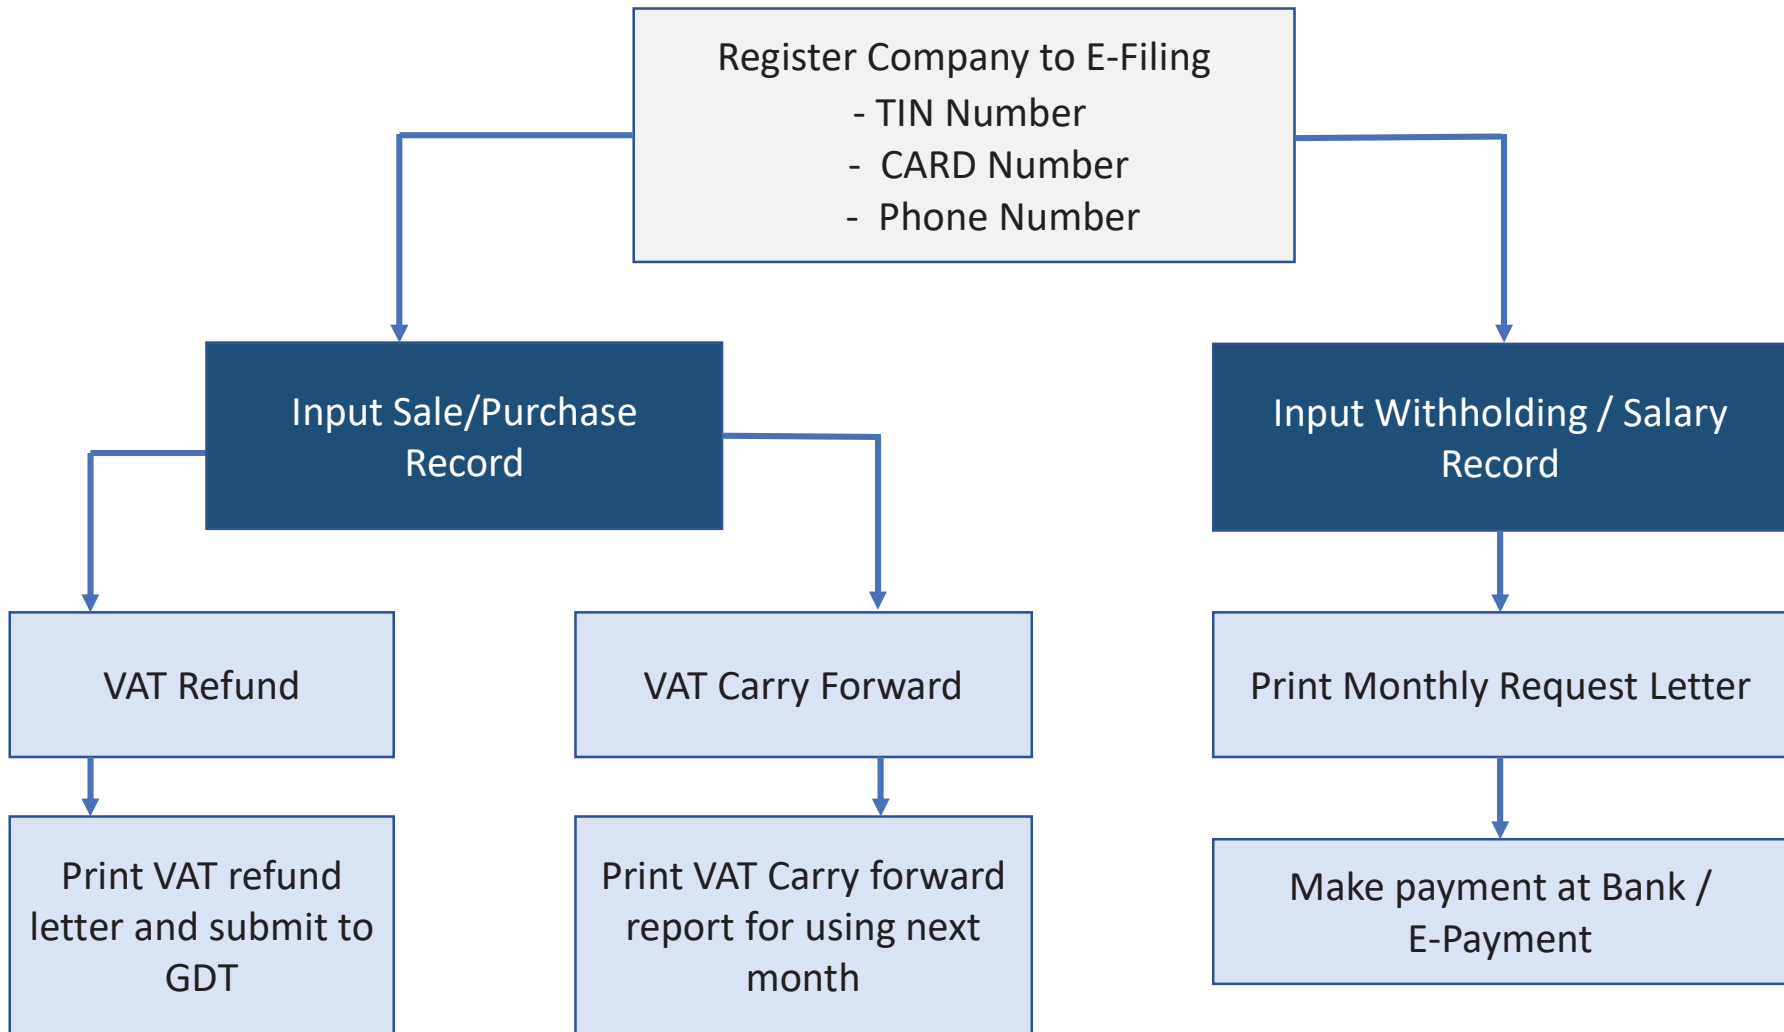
Register Company to E-Filing
- TIN Number
- CARD Number
- Phone Number

Input Sale/Purchase Record

Input Withholding / Salary Record

VAT Refund

VAT Carry Forward

Print Monthly Request Letter

Print VAT refund letter and submit to GDT

Print VAT Carry forward report for using next month

Make payment at Bank / E-Payment